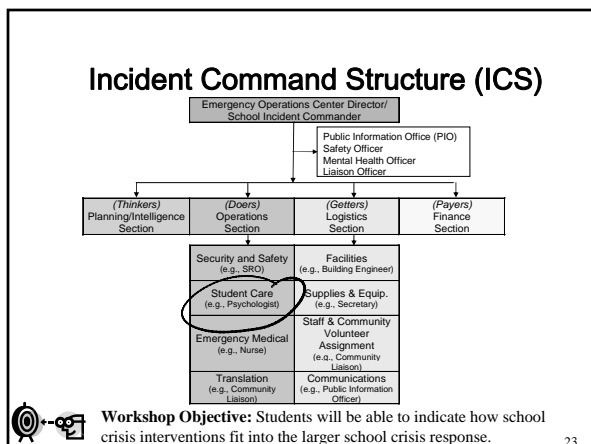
Incident Command Structure (ICS)

Emergency Operations Center Director/ School Incident Commander

Public Information Office (PIO)
Safety Officer
Mental Health Officer
Liaison Officer

(Thinkers) Planning/Intelligence Section

(Doers) Operations Section

(Getters) Logistics Section

(Payers) Finance Section

Security and Safety (e.g., SRO)

Facilities (e.g., Building Engineer)

Student Care (e.g., Psychologist)

Supplies & Equip. (e.g., Secretary)

Emergency Medical (e.g., Nurse)

Staff & Community Volunteer Assignment (e.g., Community Liaison)

Translation (e.g., Community Liaison)

Communications (e.g., Public Information Officer)

Workshop Objective: Students will be able to indicate how school crisis interventions fit into the larger school crisis response.

23